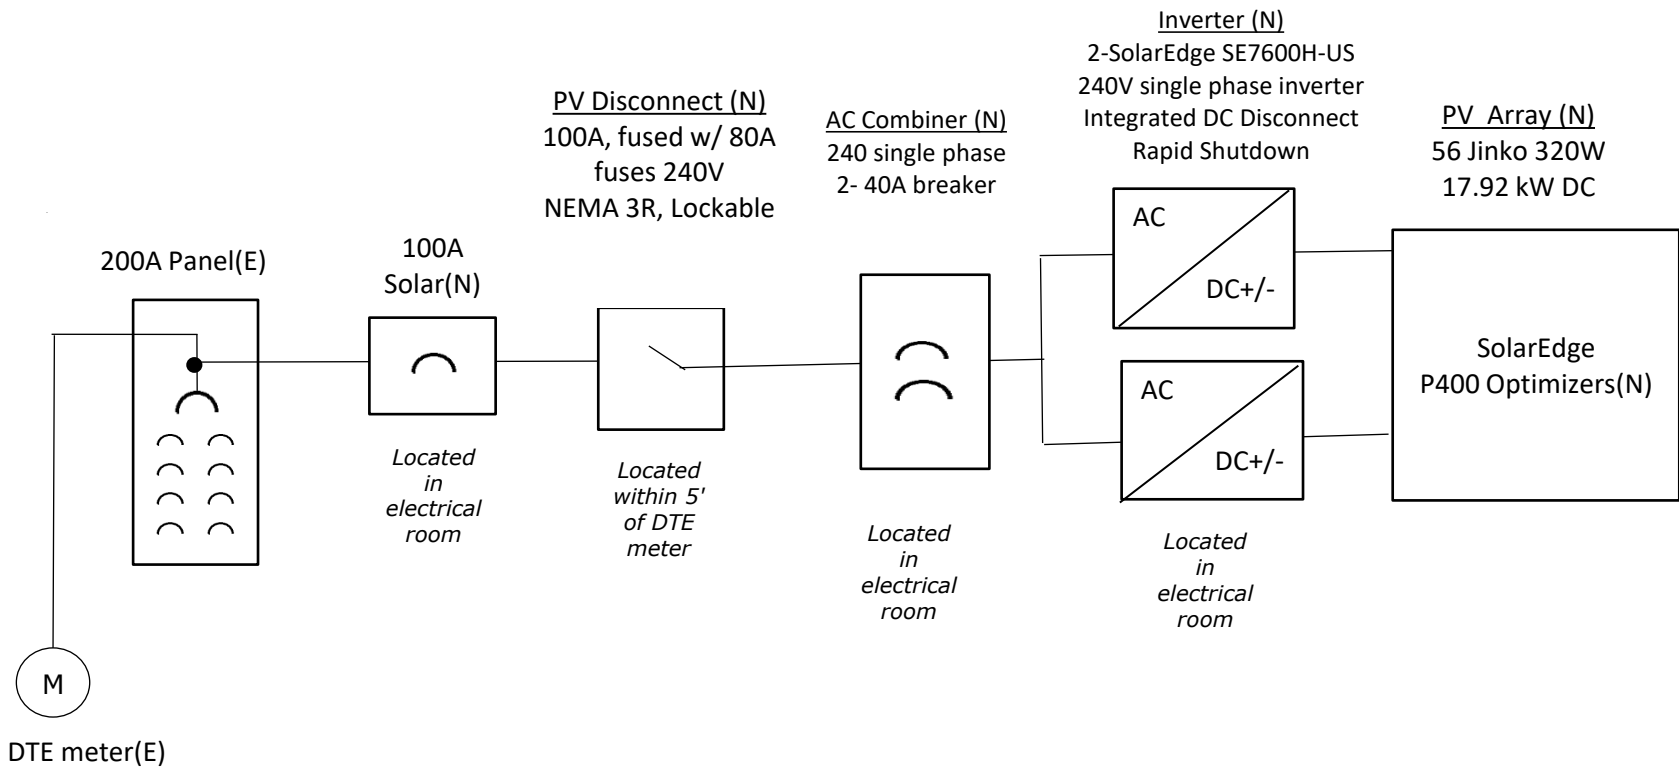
Inverter (N)
2-SolarEdge SE7600H-US
240V single phase inverter
Integrated DC Disconnect
Rapid Shutdown

PV Disconnect (N)
100A, fused w/ 80A
fuses 240V
NEMA 3R, Lockable

AC Combiner (N)
240 single phase
2- 40A breaker

PV Array (N)
56 Jinko 320W
17.92 kW DC

200A Panel(E)

100A
Solar(N)

AC

DC+/-

AC

DC+/-

SolarEdge
P400 Optimizers(N)

Located
in
electrical
room

Located
within 5'
of DTE
meter

Located
in
electrical
room

Located
in
electrical
room

M

DTE meter(E)